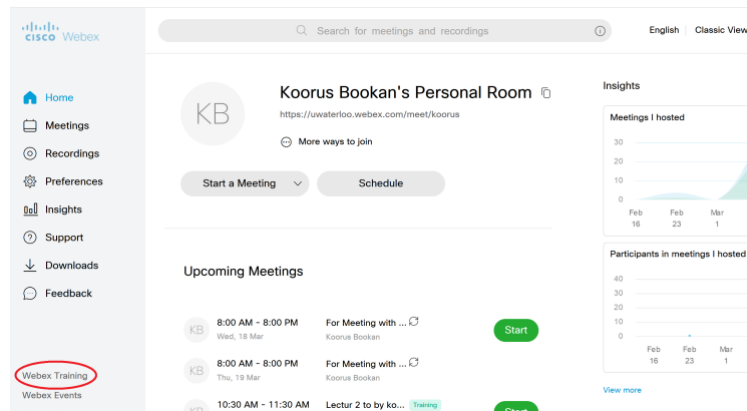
cisco Webex

Search for meetings and recordings

English | Classic View

Home
Meetings
Recordings
Preferences
Insights
Support
Downloads
Feedback

Webex Training
Webex Events

KB

Koorus Bookan's Personal Room

https://uwaterloo.webex.com/meet/koorus

More ways to join

Start a Meeting

Schedule

Upcoming Meetings

KB 8:00 AM - 8:00 PM Wed, 18 Mar For Meeting with ... Koorus Bookan Start

KB 8:00 AM - 8:00 PM Thu, 19 Mar For Meeting with ... Koorus Bookan

KB 10:30 AM - 11:30 AM Lectur 2 to by ko... Training Start

Insights

Meetings I hosted

30
20
10
0

Feb 16
Feb 23
Mar 1

Participants in meetings I hosted

40
30
20
10
0

Feb 16
Feb 23
Mar 1

View more